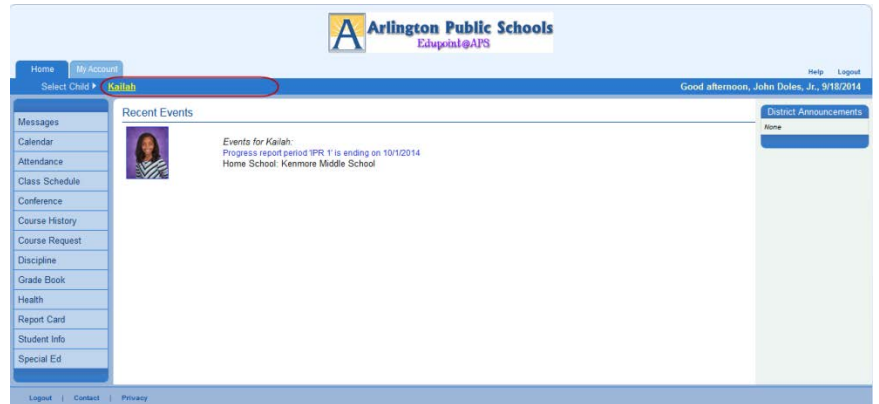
A Arlington Public Schools
Edupoint@APS

Home My Account

Help Logout

Select Child ▸ Kailah

Good afternoon, John Doles, Jr., 9/18/2014

Messages
Calendar
Attendance
Class Schedule
Conference
Course History
Course Request
Discipline
Grade Book
Health
Report Card
Student Info
Special Ed

Recent Events

Events for Kailah:
Progress report period 'IPR 1' is ending on 10/1/2014
Home School: Kenmore Middle School

District Announcements
None

Logout | Contact | Privacy